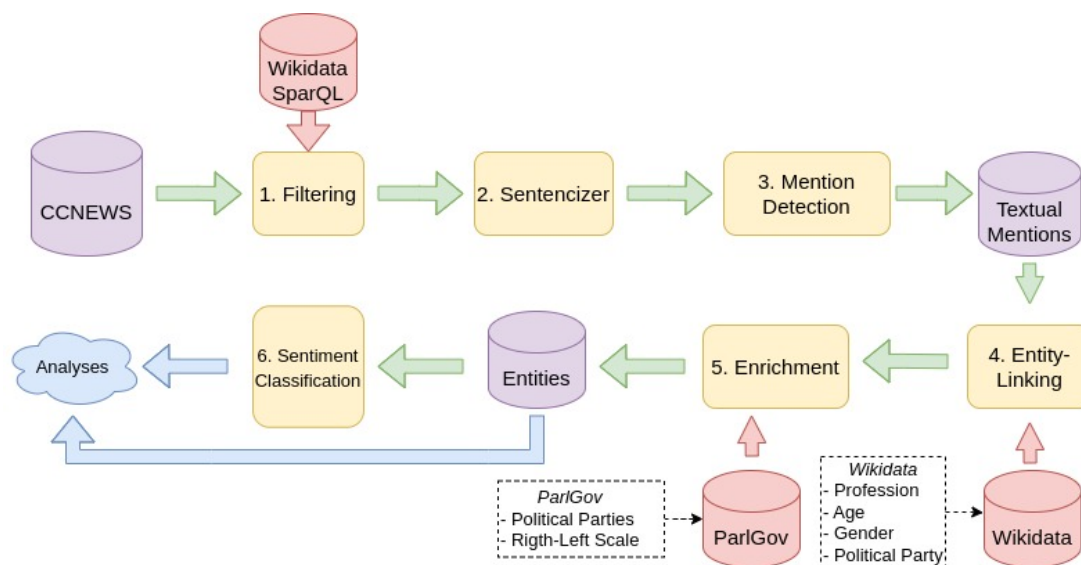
Wikidata SparQL

CCNEWS

1. Filtering

2. Sentencizer

3. Mention Detection

Textual Mentions

4. Entity-Linking

5. Enrichment

Entities

6. Sentiment Classification

Analyses

ParlGov
- Political Parties
- Rigth-Left Scale

ParlGov

Wikidata
- Profession
- Age
- Gender
- Political Party

Wikidata